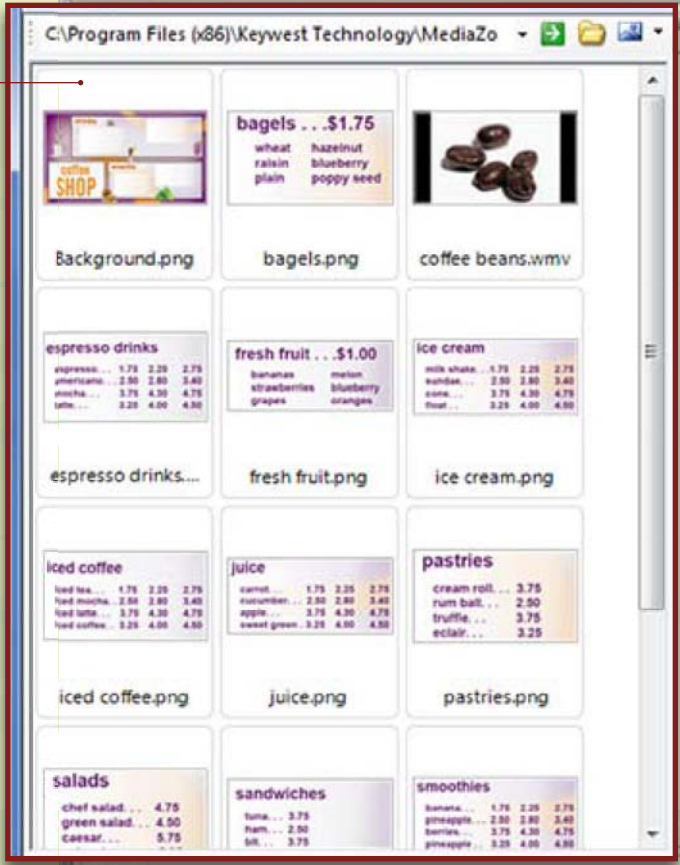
C:\Program Files (x86)\Keywest Technology\MediaZo

coffee SHOP

bagels . . . $1.75
wheat hazelnut
raisin blueberry
plain poppy seed

Background.png

bagels.png

coffee beans.wmv

espresso drinks
espresso... 1.75 2.25 2.75
americano... 2.50 2.80 3.40
mocha... 3.75 4.30 4.75
latte... 3.25 4.00 4.50

fresh fruit . . . $1.00
bananas melon
strawberries blueberry
grapes oranges

ice cream
milk shake... 1.75 2.25 2.75
sundae... 2.50 2.80 3.40
cone... 3.75 4.30 4.75
float... 3.25 4.00 4.50

espresso drinks....

fresh fruit.png

ice cream.png

iced coffee
iced tea... 1.75 2.25 2.75
iced mocha... 2.50 2.80 3.40
iced latte... 3.75 4.30 4.75
iced coffee... 3.25 4.00 4.50

juice
carrot... 1.75 2.25 2.75
cucumber... 2.50 2.80 3.40
apple... 3.75 4.30 4.75
sweet green... 3.25 4.00 4.50

pastries
cream roll. . . 3.75
rum ball. . . 2.50
truffle. . . 3.75
eclair. . . 3.25

iced coffee.png

juice.png

pastries.png

salads
chef salad. . . 4.75
green salad. . . 4.50
caesar. . . 5.75

sandwiches
tuna. . . 3.75
ham. . . 2.50
blt. . . 3.75

smoothies
banana... 1.75 2.25 2.75
pineapple... 2.50 2.80 3.40
berries... 3.75 4.30 4.75
pineapple... 3.25 4.00 4.50